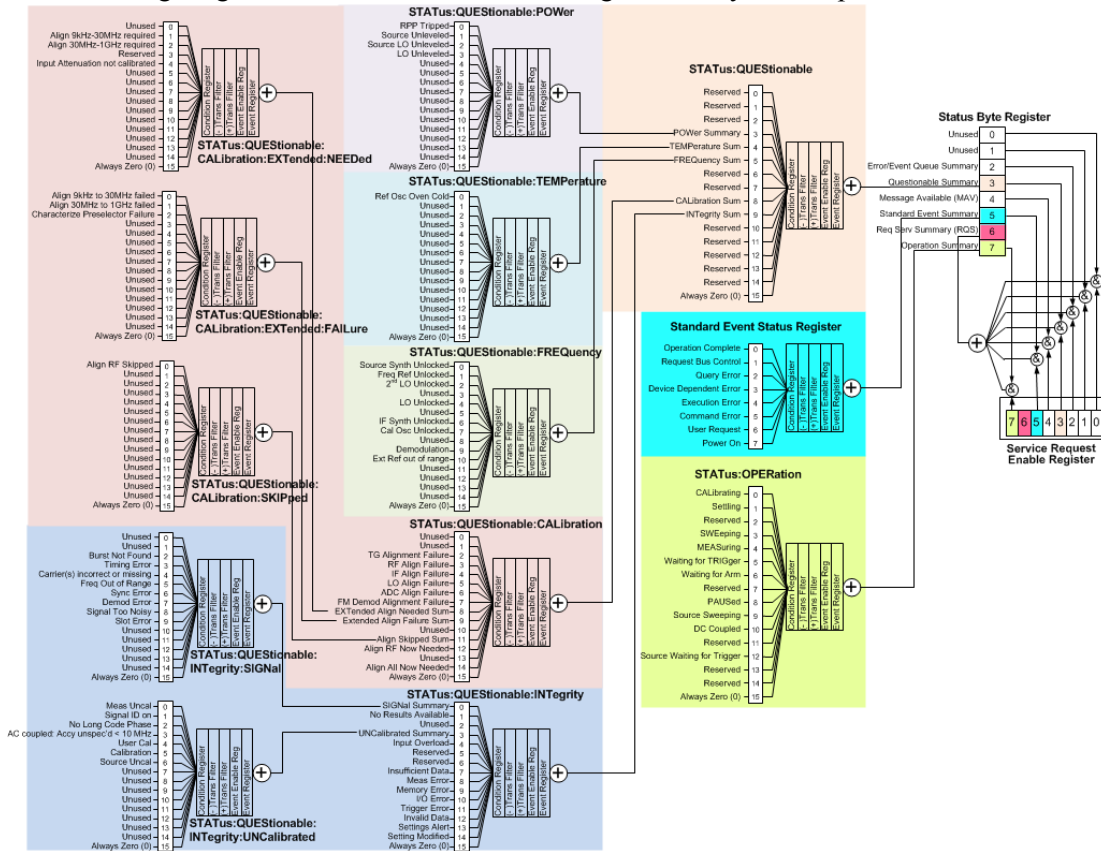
Unused 0
Align 9kHz-30MHz required 1
Align 30MHz-1GHz required 2
Reserved 3
Input Attenuation not calibrated 4
Unused 5
Unused 6
Unused 7
Unused 8
Unused 9
Unused 10
Unused 11
Unused 12
Unused 13
Unused 14
Always Zero (0) 15
Condition Register
(-) Trans Filter
(+) Trans Filter
Event Enable Reg
Event Register
STATus:QUEStionable:CALibration:EXTended:NEEDed

Align 9kHz to 30MHz failed 0
Align 30MHz to 1GHz failed 1
Characterize Preselector Failure 2
Unused 3
Unused 4
Unused 5
Unused 6
Unused 7
Unused 8
Unused 9
Unused 10
Unused 11
Unused 12
Unused 13
Unused 14
Always Zero (0) 15
Condition Register
(-) Trans Filter
(+) Trans Filter
Event Enable Reg
Event Register
STATus:QUEStionable:CALibration:EXTended:FAILure

Align RF Skipped 0
Unused 1
Unused 2
Unused 3
Unused 4
Unused 5
Unused 6
Unused 7
Unused 8
Unused 9
Unused 10
Unused 11
Unused 12
Unused 13
Unused 14
Always Zero (0) 15
Condition Register
(-) Trans Filter
(+) Trans Filter
Event Enable Reg
Event Register
STATus:QUEStionable:CALibration:SKIPped

Unused 0
Unused 1
Burst Not Found 2
Timing Error 3
Carrier(s) incorrect or missing 4
Freq Out of Range 5
Sync Error 6
Demod Error 7
Signal Too Noisy 8
Slot Error 9
Unused 10
Unused 11
Unused 12
Unused 13
Unused 14
Always Zero (0) 15
Condition Register
(-) Trans Filter
(+) Trans Filter
Event Enable Reg
Event Register
STATus:QUEStionable:INTegrity:SIGNal

Meas Uncal 0
Signal ID on 1
No Long Code Phase 2
AC coupled: Accy unspec'd < 10 MHz 3
User Cal 4
Calibration 5
Source Uncal 6
Unused 7
Unused 8
Unused 9
Unused 10
Unused 11
Unused 12
Unused 13
Unused 14
Always Zero (0) 15
Condition Register
(-) Trans Filter
(+) Trans Filter
Event Enable Reg
Event Register
STATus:QUEStionable:INTegrity:UNCalibrated

STATus:QUEStionable:POWer
RPP Tripped 0
Source Unleveled 1
Source LO Unleveled 2
LO Unleveled 3
Unused 4
Unused 5
Unused 6
Unused 7
Unused 8
Unused 9
Unused 10
Unused 11
Unused 12
Unused 13
Unused 14
Always Zero (0) 15
Condition Register
(-) Trans Filter
(+) Trans Filter
Event Enable Reg
Event Register

STATus:QUEStionable:TEMPerature
Ref Osc Oven Cold 0
Unused 1
Unused 2
Unused 3
Unused 4
Unused 5
Unused 6
Unused 7
Unused 8
Unused 9
Unused 10
Unused 11
Unused 12
Unused 13
Unused 14
Always Zero (0) 15
Condition Register
(-) Trans Filter
(+) Trans Filter
Event Enable Reg
Event Register

STATus:QUEStionable:FREQuency
Source Synth Unlocked 0
Freq Ref Unlocked 1
2nd LO Unlocked 2
Unused 3
LO Unlocked 4
Unused 5
IF Synth Unlocked 6
Cal Osc Unlocked 7
Unused 8
Demodulation 9
Ext Ref out of range 10
Unused 11
Unused 12
Unused 13
Unused 14
Always Zero (0) 15
Condition Register
(-) Trans Filter
(+) Trans Filter
Event Enable Reg
Event Register

STATus:QUEStionable:CALibration
Unused 0
Unused 1
TG Alignment Failure 2
RF Align Failure 3
IF Align Failure 4
LO Align Failure 5
ADC Align Failure 6
FM Demod Alignment Failure 7
EXTended Align Needed Sum 8
Extended Align Failure Sum 9
Unused 10
Align Skipped Sum 11
Align RF Now Needed 12
Unused 13
Align All Now Needed 14
Always Zero (0) 15
Condition Register
(-) Trans Filter
(+) Trans Filter
Event Enable Reg
Event Register

STATus:QUEStionable:INTegrity
SIGNal Summary 0
No Results Available 1
Unused 2
UNCalibrated Summary 3
Input Overload 4
Reserved 5
Reserved 6
Insufficient Data 7
Meas Error 8
Memory Error 9
I/O Error 10
Trigger Error 11
Invalid Data 12
Settings Alert 13
Setting Modified 14
Always Zero (0) 15
Condition Register
(-) Trans Filter
(+) Trans Filter
Event Enable Reg
Event Register

STATus:QUEStionable
Reserved 0
Reserved 1
Reserved 2
POWer Summary 3
TEMPerature Sum 4
FREQuency Sum 5
Reserved 6
Reserved 7
CALibration Sum 8
INTegrity Sum 9
Reserved 10
Reserved 11
Reserved 12
Reserved 13
Reserved 14
Always Zero (0) 15
Condition Register
(-) Trans Filter
(+) Trans Filter
Event Enable Reg
Event Register

Standard Event Status Register
Operation Complete 0
Request Bus Control 1
Query Error 2
Device Dependent Error 3
Execution Error 4
Command Error 5
User Request 6
Power On 7
Condition Register
(-) Trans Filter
(+) Trans Filter
Event Enable Reg
Event Register

STATus:OPERation
CALibrating 0
Settling 1
Reserved 2
SWEeping 3
MEASuring 4
Waiting for TRIGger 5
Waiting for Arm 6
Reserved 7
PAUSed 8
Source Sweeping 9
DC Coupled 10
Reserved 11
Source Waiting for Trigger 12
Reserved 13
Reserved 14
Always Zero (0) 15
Condition Register
(-) Trans Filter
(+) Trans Filter
Event Enable Reg
Event Register

Status Byte Register
Unused 0
Unused 1
Error/Event Queue Summary 2
Questionable Summary 3
Message Available (MAV) 4
Standard Event Summary 5
Req Serv Summary (RQS) 6
Operation Summary 7

7 6 5 4 3 2 1 0
Service Request Enable Register